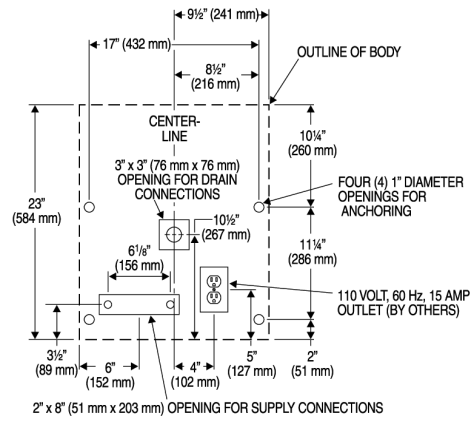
9½" (241 mm)

17" (432 mm)

OUTLINE OF BODY

8½" (216 mm)

CENTER-LINE

10¼" (260 mm)

3" x 3" (76 mm x 76 mm) OPENING FOR DRAIN CONNECTIONS

23" (584 mm)

FOUR (4) 1" DIAMETER OPENINGS FOR ANCHORING

10½" (267 mm)

11¼" (286 mm)

6⅛" (156 mm)

110 VOLT, 60 Hz, 15 AMP OUTLET (BY OTHERS)

3½" (89 mm)

6" (152 mm)

4" (102 mm)

5" (127 mm)

2" (51 mm)

2" x 8" (51 mm x 203 mm) OPENING FOR SUPPLY CONNECTIONS